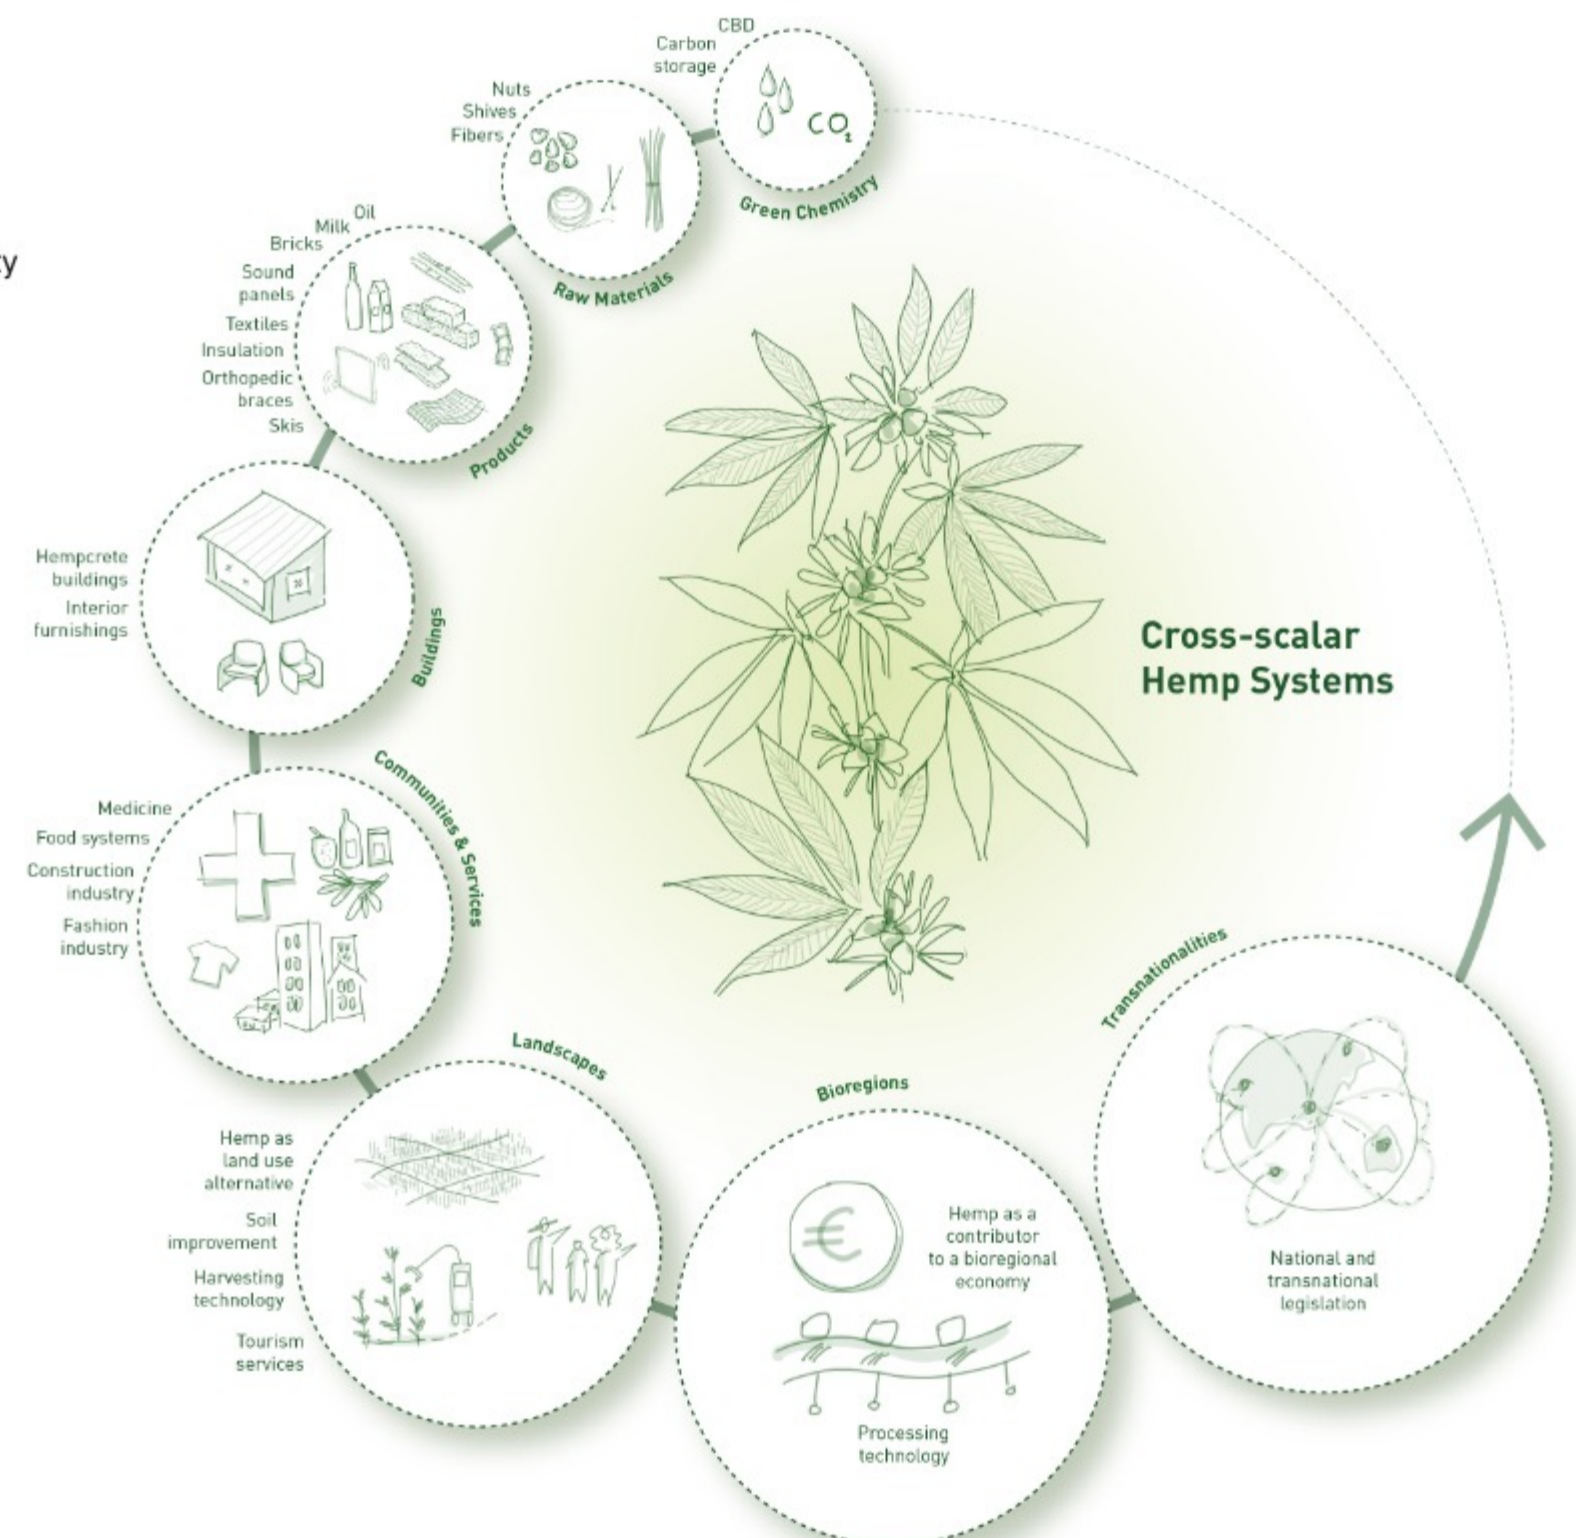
y

CBD
Carbon storage
$CO_2$
Green Chemistry

Nuts
Shives
Fibers
Raw Materials

Oil
Milk
Bricks
Sound panels
Textiles
Insulation
Orthopedic braces
Skis
Products

Hempcrete buildings
Interior furnishings
Buildings

Medicine
Food systems
Construction industry
Fashion industry
Communities & Services

Cross-scalar Hemp Systems

Landscapes
Hemp as land use alternative
Soil improvement
Harvesting technology
Tourism services

Bioregions
Hemp as a contributor to a bioregional economy
Processing technology

Transnationalities
National and transnational legislation